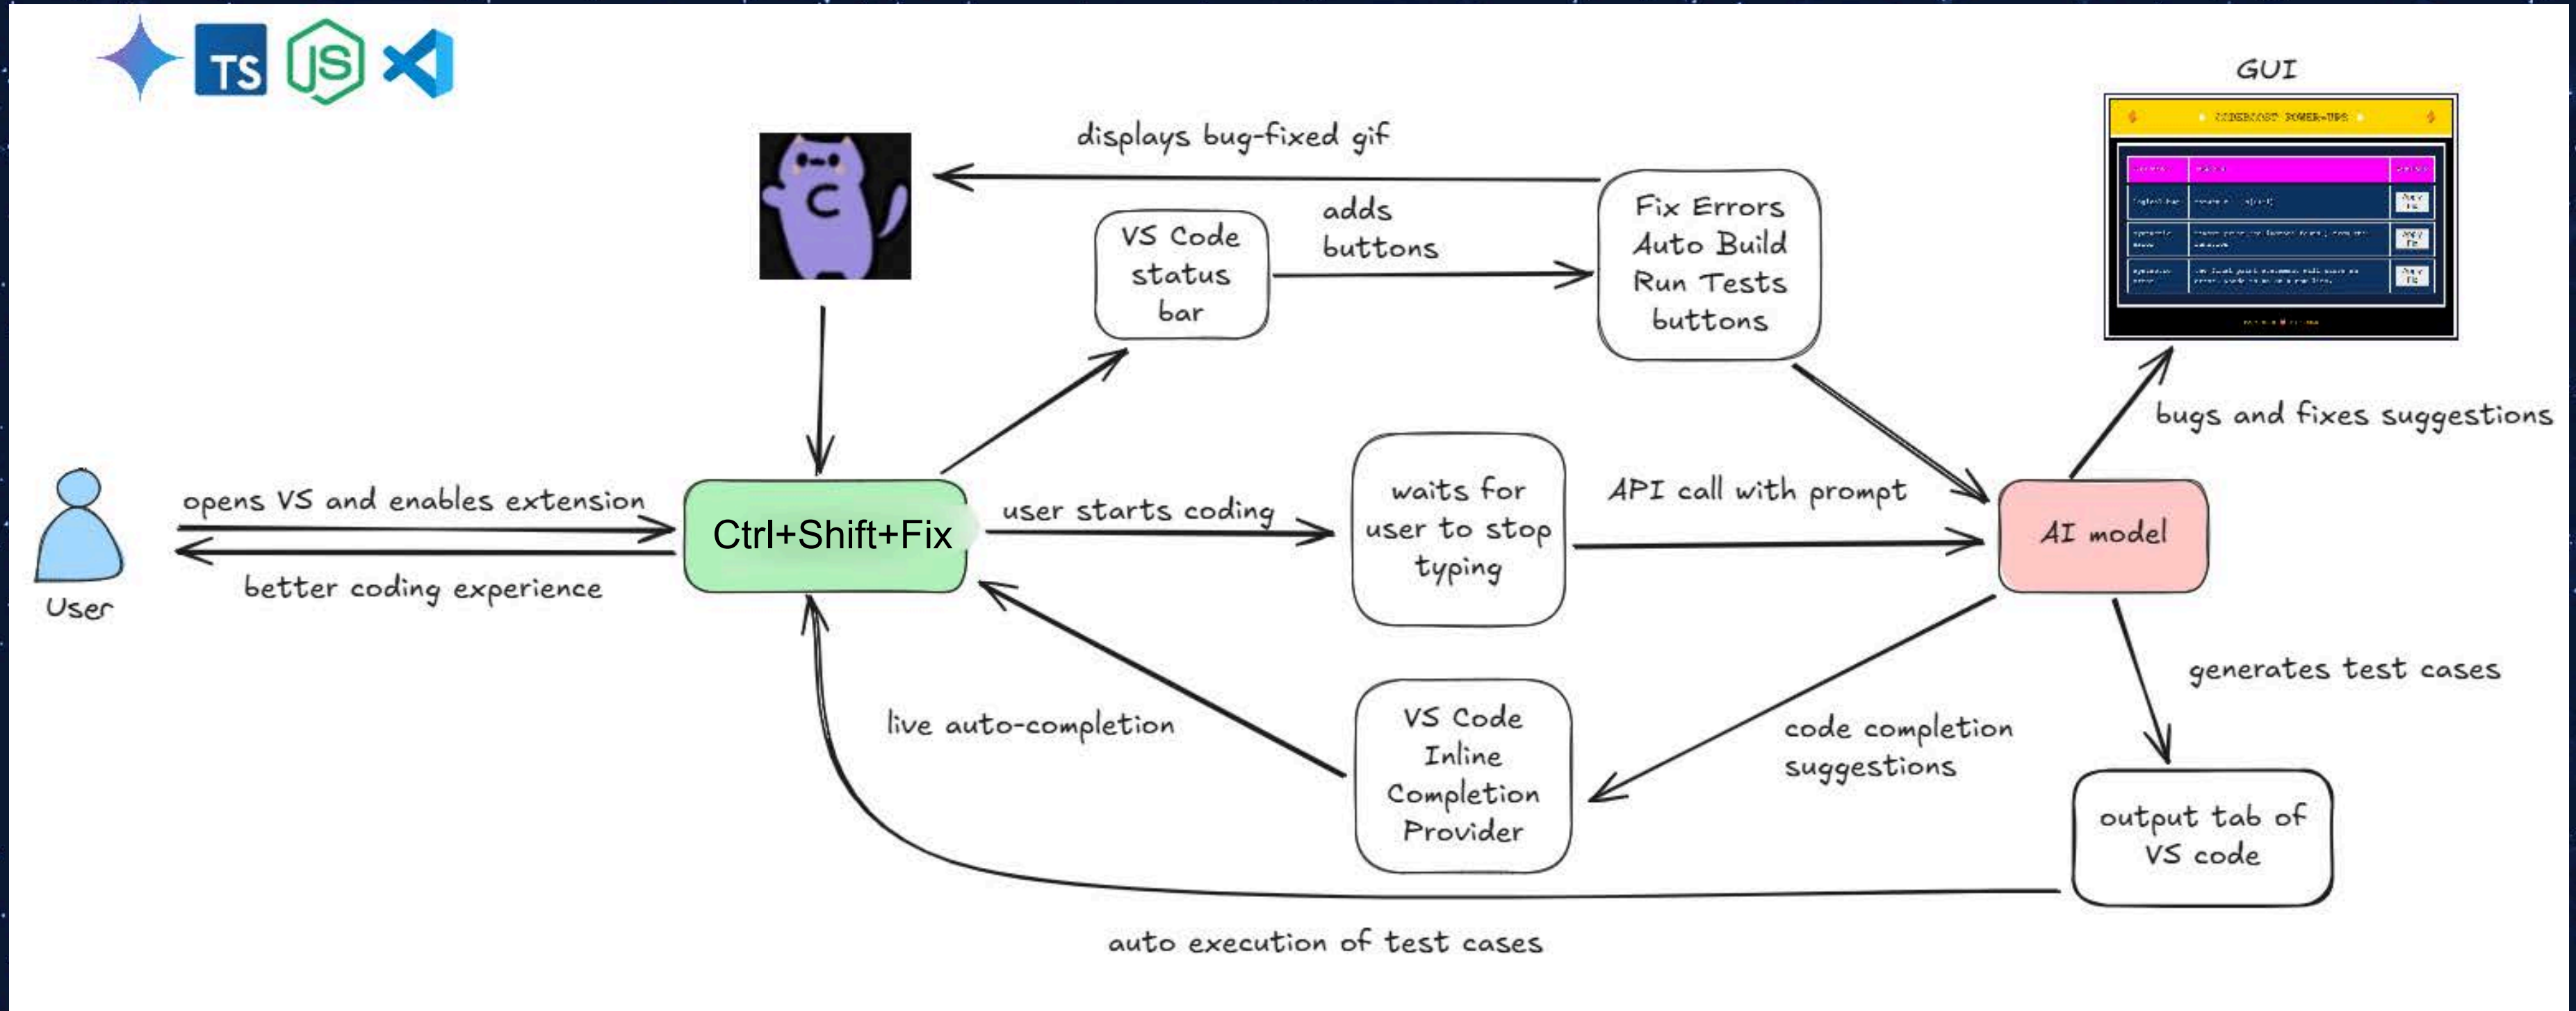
TS

GUI

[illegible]

displays bug-fixed gif

C

VS Code status bar

adds buttons

Fix Errors Auto Build Run Tests buttons

bugs and fixes suggestions

User

opens VS and enables extension

better coding experience

Ctrl+Shift+Fix

user starts coding

waits for user to stop typing

API call with prompt

AI model

generates test cases

live auto-completion

VS Code Inline Completion Provider

code completion suggestions

output tab of VS code

auto execution of test cases